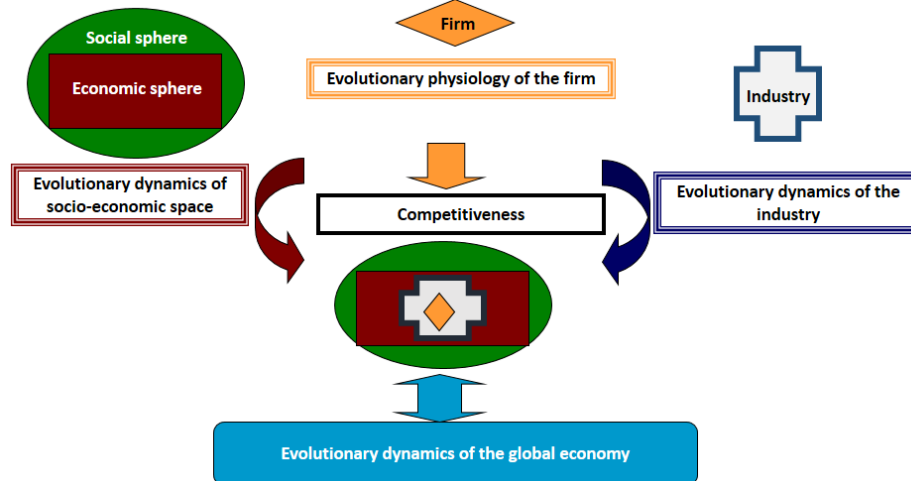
Firm

Social sphere

Economic sphere

Evolutionary physiology of the firm

Industry

Evolutionary dynamics of socio-economic space

Competitiveness

Evolutionary dynamics of the industry

Evolutionary dynamics of the global economy